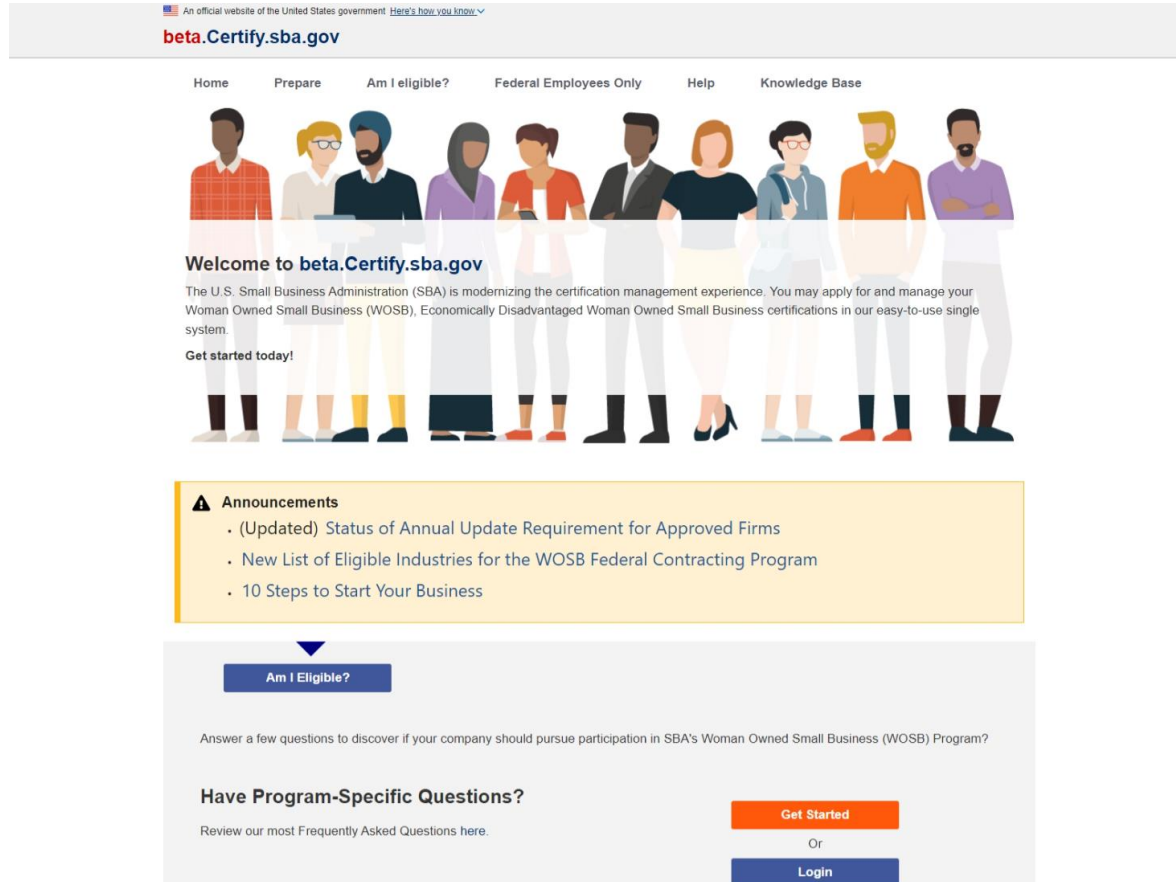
An official website of the United States government Here's how you know

beta.Certify.sba.gov

Home Prepare Am I eligible? Federal Employees Only Help Knowledge Base

Welcome to beta.Certify.sba.gov

The U.S. Small Business Administration (SBA) is modernizing the certification management experience. You may apply for and manage your Woman Owned Small Business (WOSB), Economically Disadvantaged Woman Owned Small Business certifications in our easy-to-use single system.

Get started today!

Announcements

- (Updated) Status of Annual Update Requirement for Approved Firms
- New List of Eligible Industries for the WOSB Federal Contracting Program
- 10 Steps to Start Your Business

Am I Eligible?

Answer a few questions to discover if your company should pursue participation in SBA's Woman Owned Small Business (WOSB) Program?

Have Program-Specific Questions?

Review our most Frequently Asked Questions here.

Get Started

Or

Login